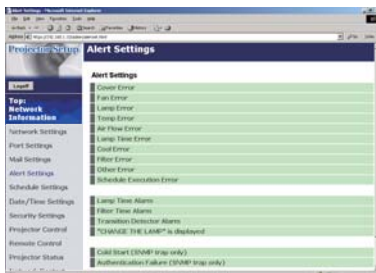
Alert Settings - Microsoft Internet Explorer

Projector Setup

Alert Settings

Logoff

Top: Network Information

Network Settings
Port Settings
Mail Settings
Alert Settings
Schedule Settings
Date/Time Settings
Security Settings
Projector Control
Remote Control
Projector Status

Alert Settings

Cover Error
Fan Error
Lamp Error
Temp Error
Air Flow Error
Lamp Time Error
Cool Error
Filter Error
Other Error
Schedule Execution Error

Lamp Time Alarm
Filter Time Alarm
Transition Detector Alarm
"CHANGE THE LAMP" is displayed

Cold Start (SNMP trap only)
Authentication Failure (SNMP trap only)